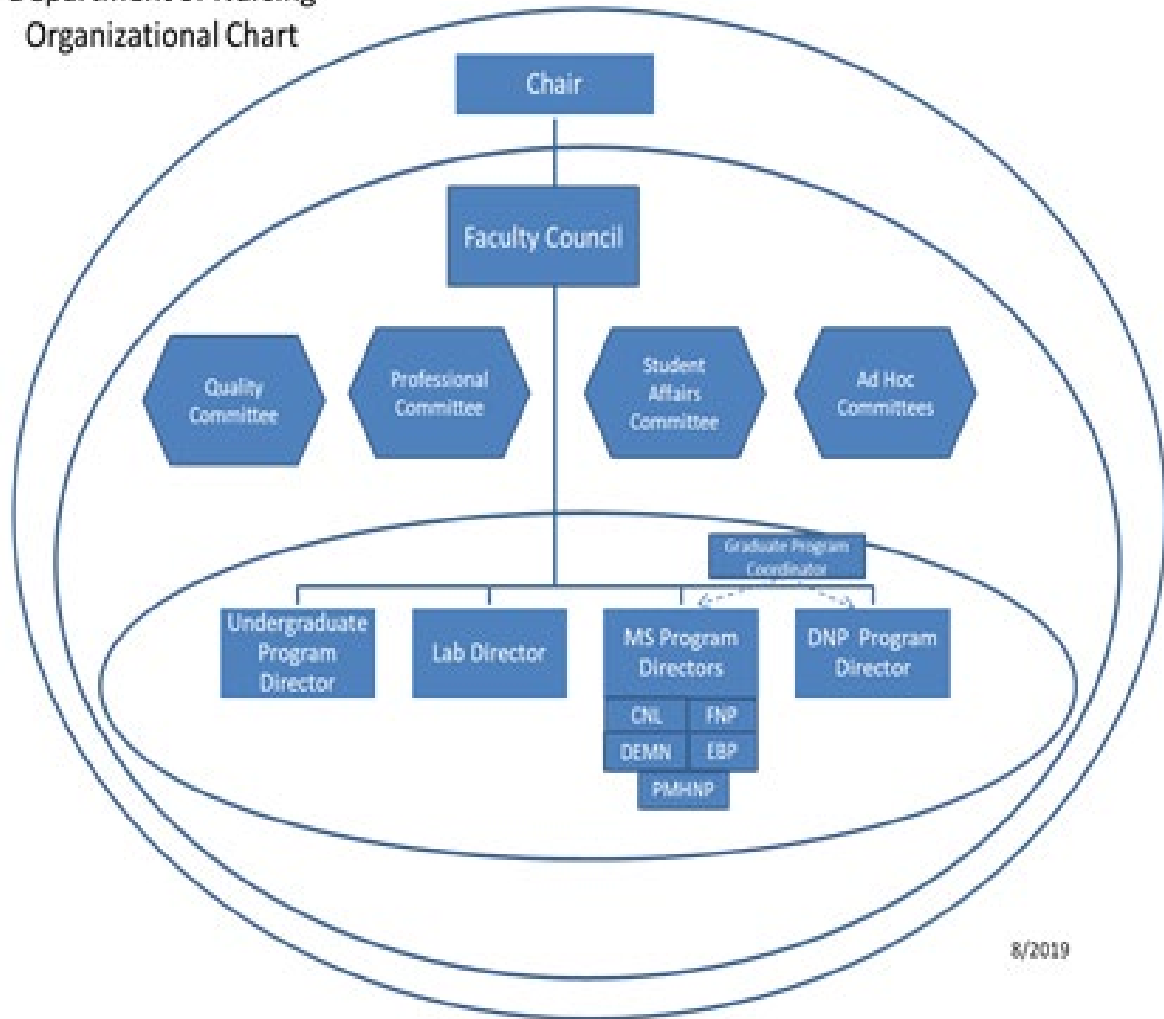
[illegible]
Organizational Chart

Chair

Faculty Council

Quality Committee

Professional Committee

Student Affairs Committee

Ad Hoc Committees

Graduate Program Coordinator

Undergraduate Program Director

Lab Director

MS Program Directors

CNL

FNP

DEMN

EBP

PMHNP

DNP Program Director

8/2019